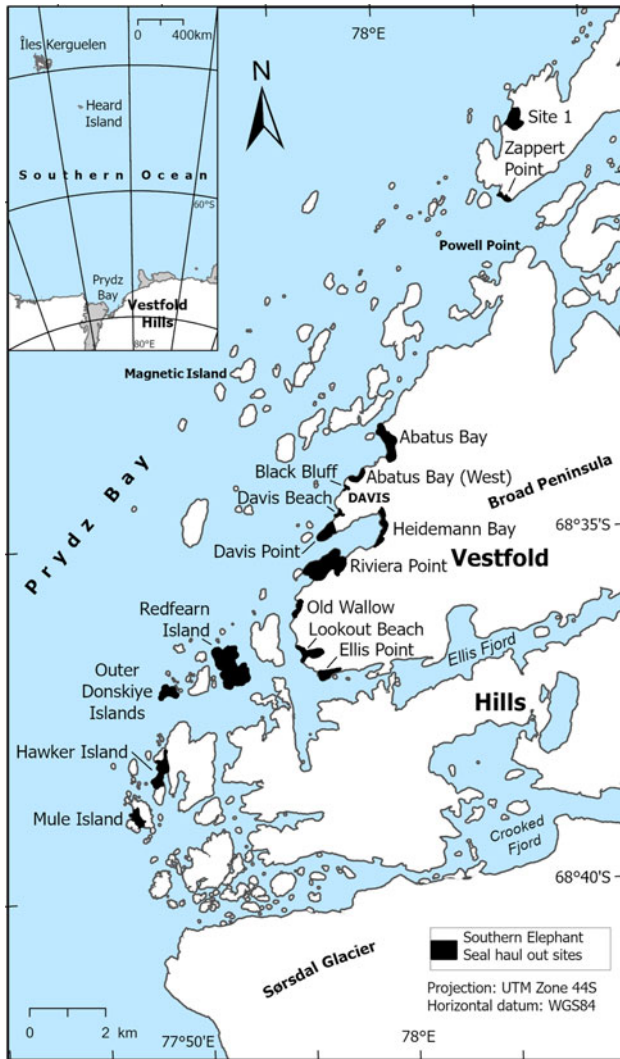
0 400km
Îles Kerguelen
Heard Island
Southern Ocean
60°S
Prydz Bay
Vestfold Hills
80°E
78°E
N
Site 1
Zappert Point
Powell Point
Magnetic Island
Abatus Bay
Black Bluff
Abatus Bay (West)
Broad Peninsula
Davis Beach
DAVIS
Heidemann Bay
68°35'S
Davis Point
Riviera Point
Vestfold
Prydz Bay
Redfearn Island
Old Wallow
Lookout Beach
Ellis Point
Ellis Fjord
Outer Donskiye Islands
Hills
Hawker Island
Mule Island
Crooked Fjord
68°40'S
Southern Elephant Seal haul out sites
Sørsdal Glacier
Projection: UTM Zone 44S
Horizontal datum: WGS84
0 2 km
77°50'E
78°E